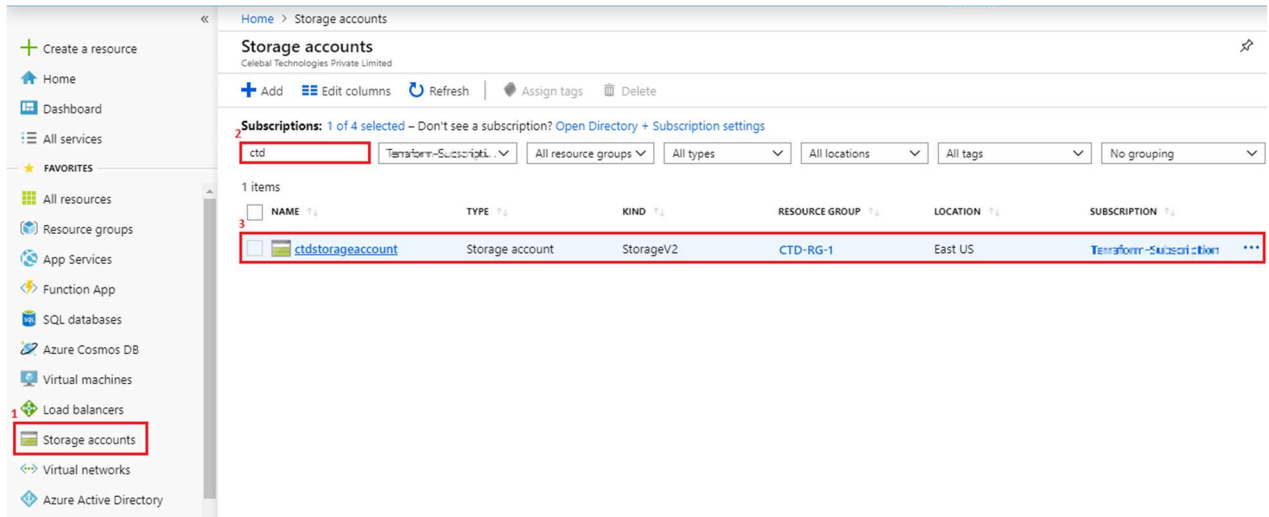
«

Create a resource

Home

Dashboard

All services

FAVORITES

All resources

Resource groups

App Services

Function App

SQL databases

Azure Cosmos DB

Virtual machines

1 Load balancers

Storage accounts

Virtual networks

Azure Active Directory

Home > Storage accounts

Storage accounts

Celebal Technologies Private Limited

Add Edit columns Refresh Assign tags Delete

2 Subscriptions: 1 of 4 selected – Don't see a subscription? Open Directory + Subscription settings

ctd

Terraform-Subscripti...

All resource groups

All types

All locations

All tags

No grouping

1 items

| NAME | TYPE | KIND | RESOURCE GROUP | LOCATION | SUBSCRIPTION |
|---|---|---|---|---|---|
| ctdstorageaccount | Storage account | StorageV2 | CTD-RG-1 | East US | Terraform-Subscription |

3